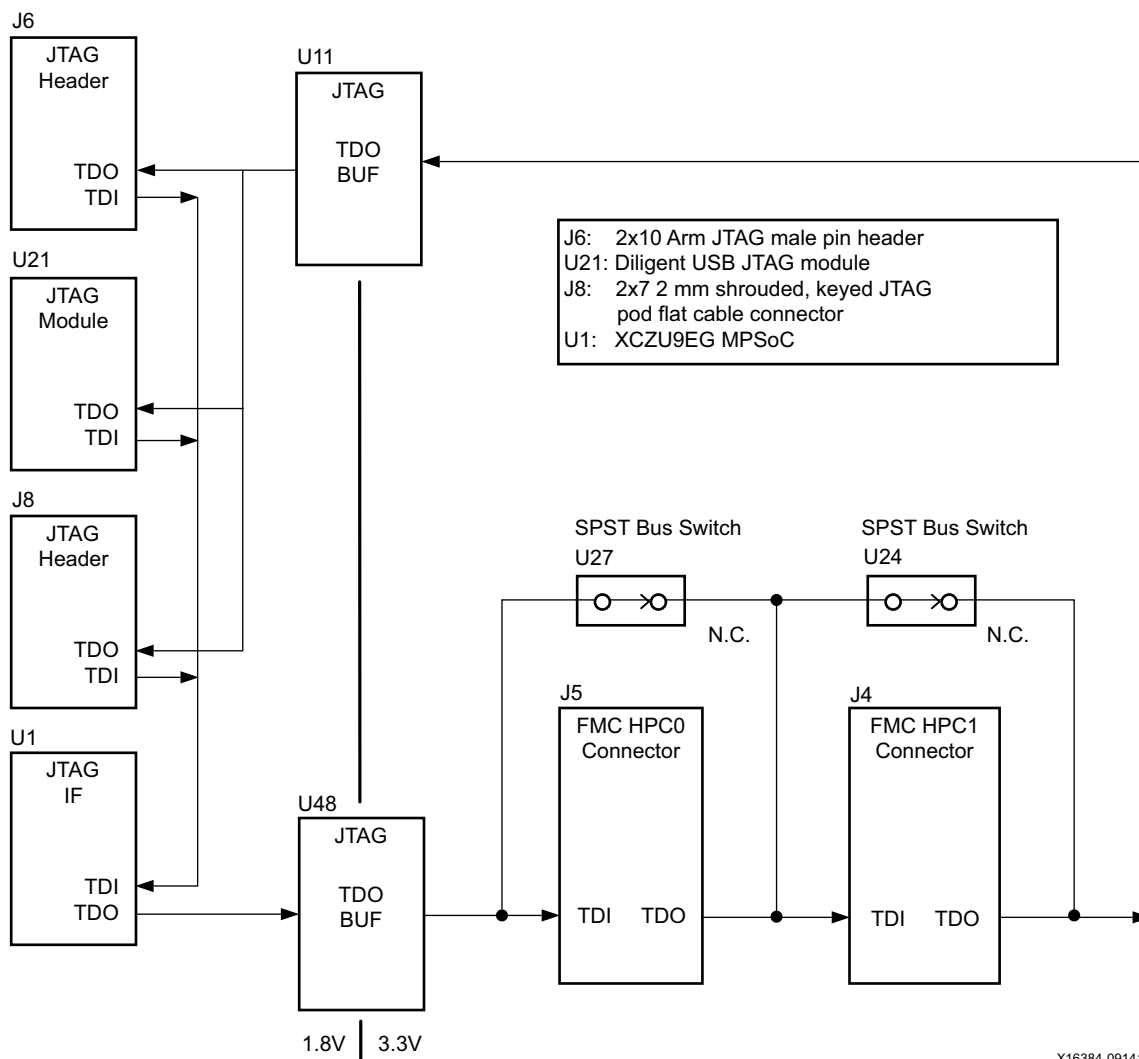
J6
JTAG Header
TDO
TDI

U11
JTAG
TDO BUF

J6: 2x10 Arm JTAG male pin header
U21: Diligent USB JTAG module
J8: 2x7 2 mm shrouded, keyed JTAG pod flat cable connector
U1: XCZU9EG MPSoC

U21
JTAG Module
TDO
TDI

J8
JTAG Header
TDO
TDI

SPST Bus Switch
U27
N.C.

SPST Bus Switch
U24
N.C.

U1
JTAG IF
TDI
TDO

U48
JTAG
TDO BUF

J5
FMC HPC0 Connector
TDI TDO

J4
FMC HPC1 Connector
TDI TDO

1.8V 3.3V

X16384-0914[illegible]